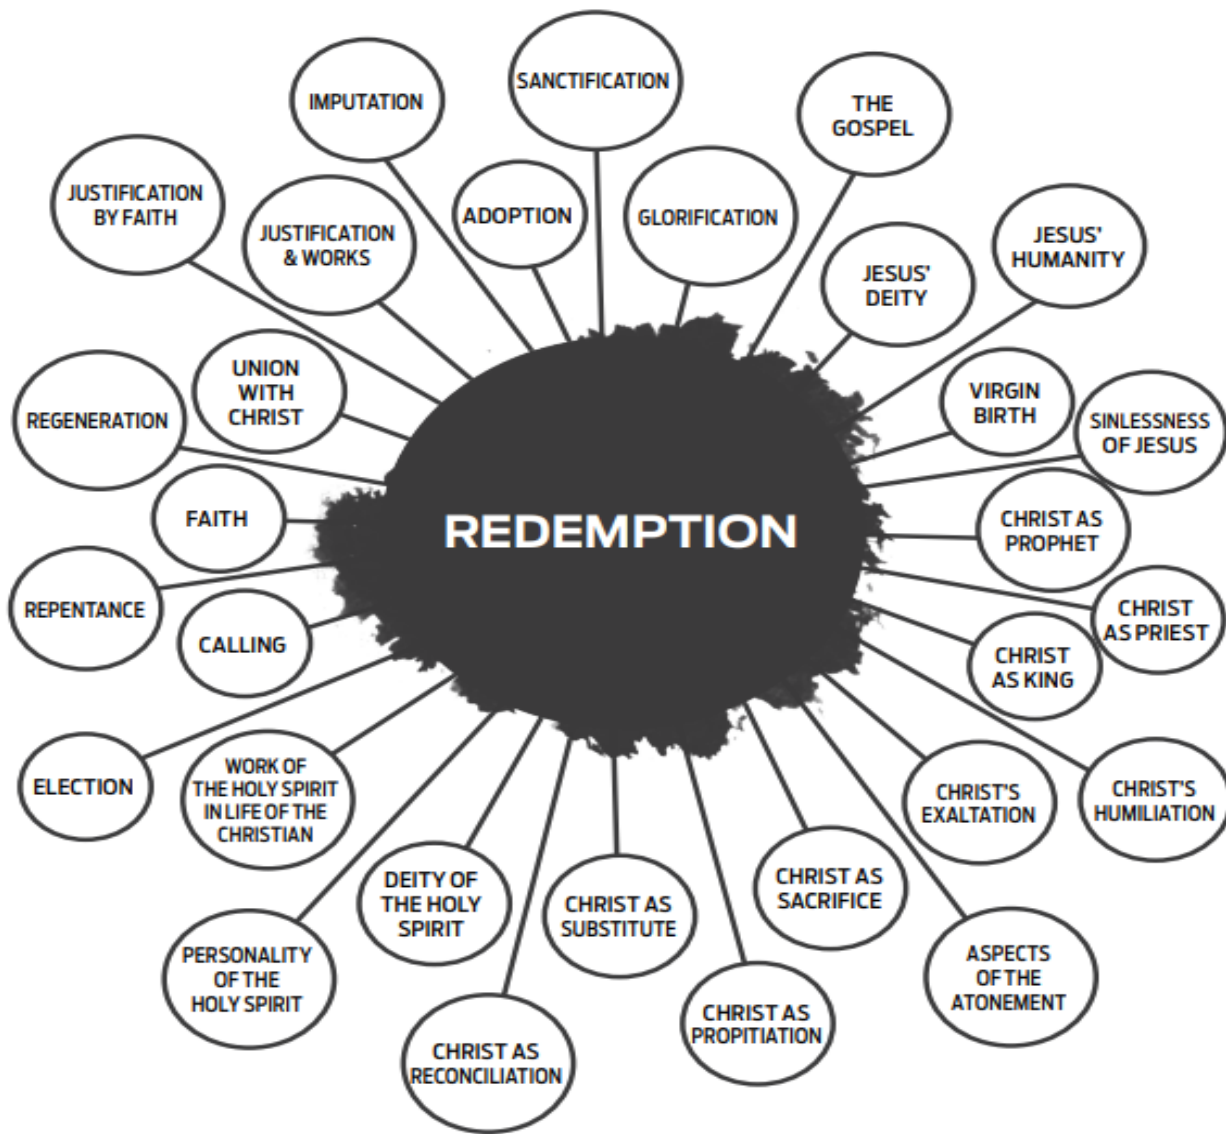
REDEMPTION

IMPUTATION

SANCTIFICATION

THE GOSPEL

JUSTIFICATION BY FAITH

JUSTIFICATION & WORKS

ADOPTION

GLORIFICATION

JESUS' DEITY

JESUS' HUMANITY

UNION WITH CHRIST

REGENERATION

VIRGIN BIRTH

SINLESSNESS OF JESUS

FAITH

CHRIST AS PROPHET

REPENTANCE

CALLING

CHRIST AS PRIEST

CHRIST AS KING

ELECTION

WORK OF THE HOLY SPIRIT IN LIFE OF THE CHRISTIAN

CHRIST'S EXALTATION

CHRIST'S HUMILIATION

DEITY OF THE HOLY SPIRIT

CHRIST AS SUBSTITUTE

CHRIST AS SACRIFICE

PERSONALITY OF THE HOLY SPIRIT

ASPECTS OF THE ATONEMENT

CHRIST AS PROPITIATION

CHRIST AS RECONCILIATION